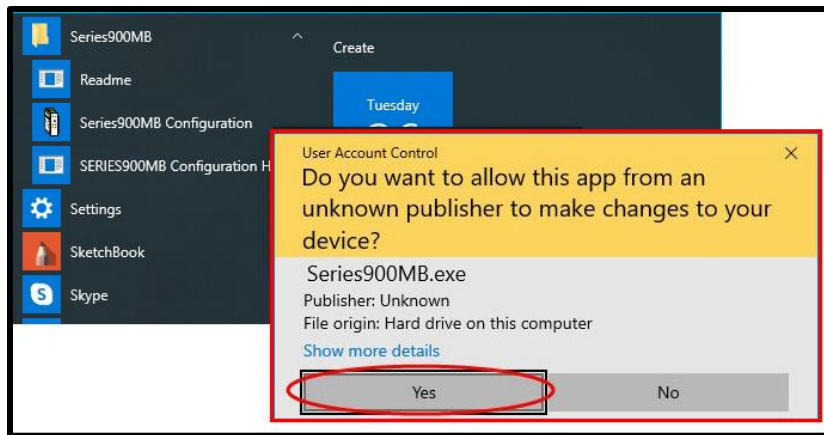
Series900MB

Readme

Series900MB Configuration

SERIES900MB Configuration H

Settings

SketchBook

Skype

Create

Tuesday

User Account Control

×

Do you want to allow this app from an unknown publisher to make changes to your device?

Series900MB.exe

Publisher: Unknown

File origin: Hard drive on this computer

Show more details

Yes

No